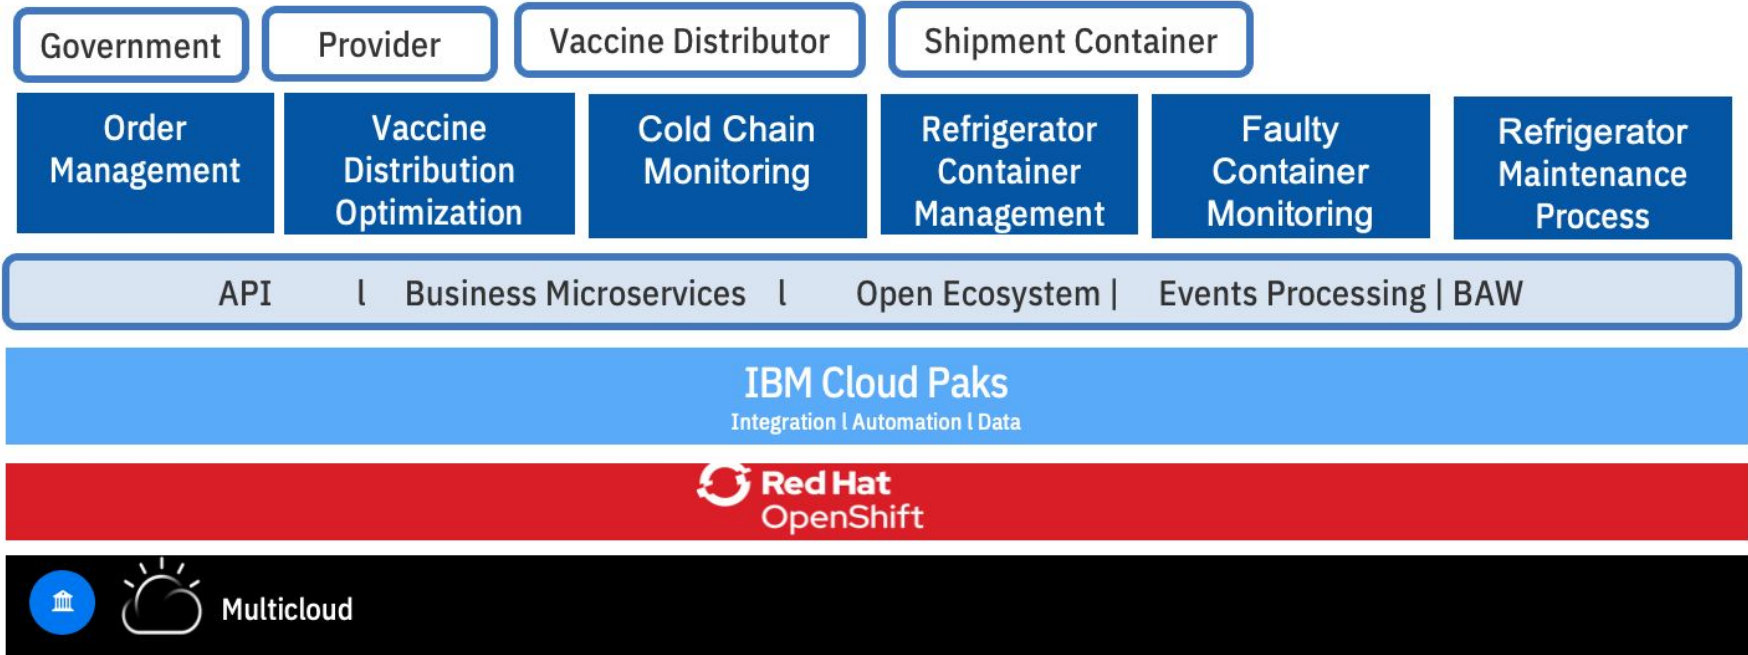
Government

Provider

Vaccine Distributor

Shipment Container

Order Management

Vaccine Distribution Optimization

Cold Chain Monitoring

Refrigerator Container Management

Faulty Container Monitoring

Refrigerator Maintenance Process

API l Business Microservices l Open Ecosystem | Events Processing | BAW

IBM Cloud Paks

Integration l Automation l Data

Red Hat OpenShift

Multicloud